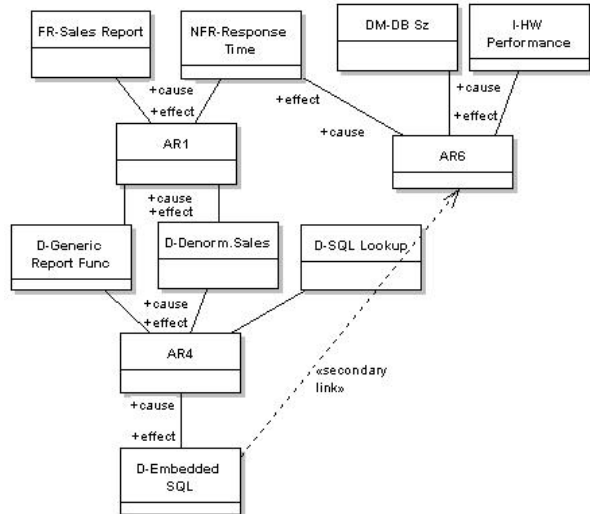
FR-Sales Report

NFR-Response Time

DM-DB Sz

I-HW Performance

+cause
+effect

+effect

+cause

+cause
+effect

AR1

AR6

+cause
+effect

D-Generic Report Func

D-Denorm.Sales

D-SQL Lookup

+cause
+effect

AR4

«secondary link»

+cause

+effect

D-Embedded SQL